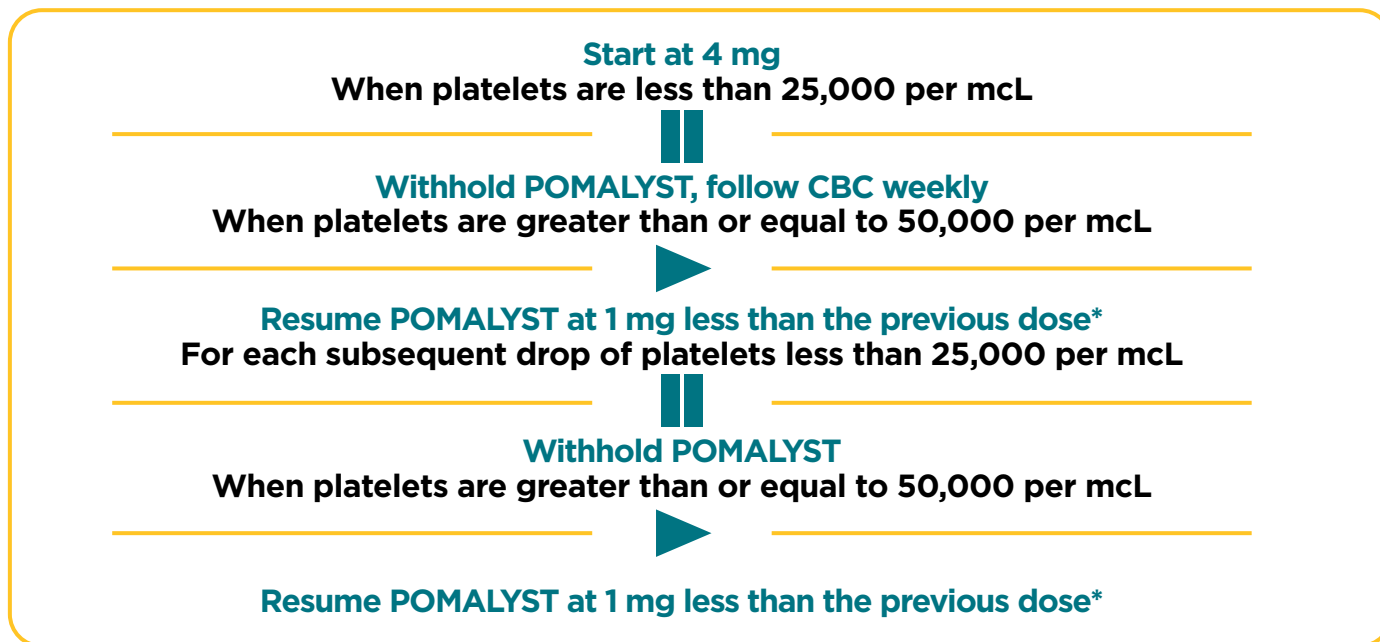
Start at 4 mg
When platelets are less than 25,000 per mcL

Withhold POMALYST, follow CBC weekly
When platelets are greater than or equal to 50,000 per mcL

Resume POMALYST at 1 mg less than the previous dose*
For each subsequent drop of platelets less than 25,000 per mcL

Withhold POMALYST
When platelets are greater than or equal to 50,000 per mcL

Resume POMALYST at 1 mg less than the previous dose*